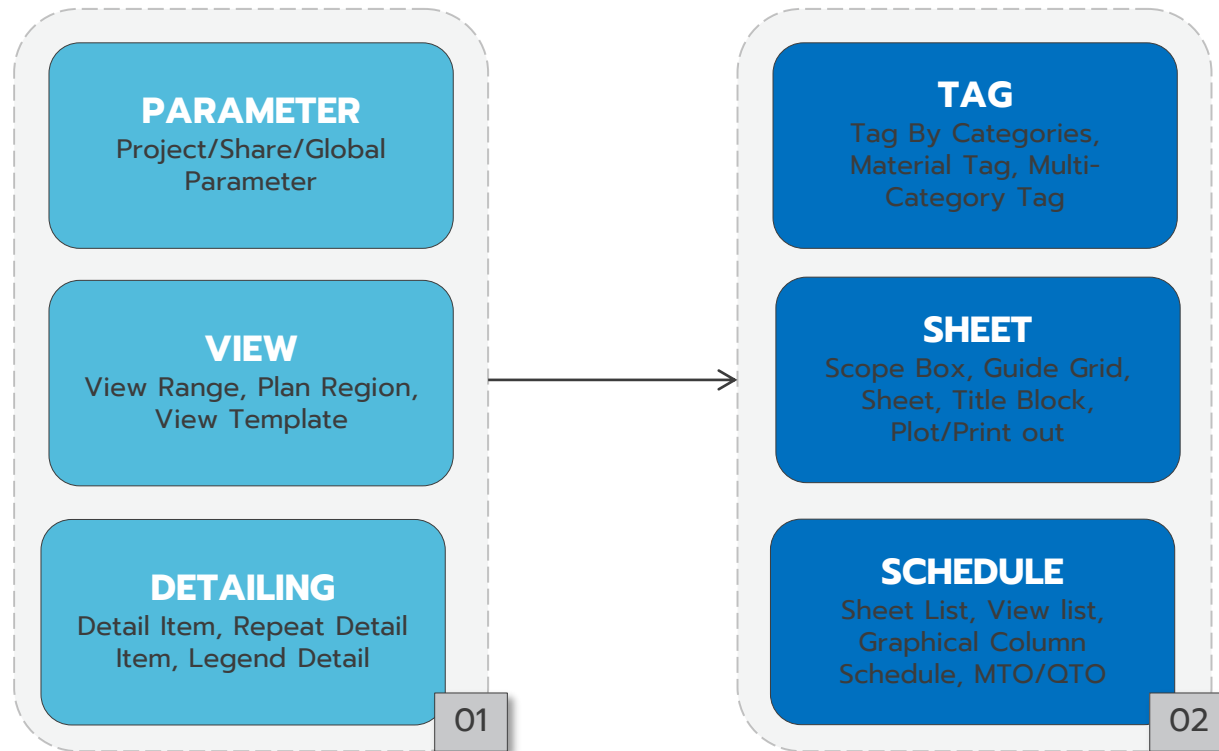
PARAMETER
Project/Share/Global Parameter

VIEW
View Range, Plan Region, View Template

DETAILING
Detail Item, Repeat Detail Item, Legend Detail

01

TAG
Tag By Categories, Material Tag, Multi-Category Tag

SHEET
Scope Box, Guide Grid, Sheet, Title Block, Plot/Print out

SCHEDULE
Sheet List, View list, Graphical Column Schedule, MTO/QTO

02